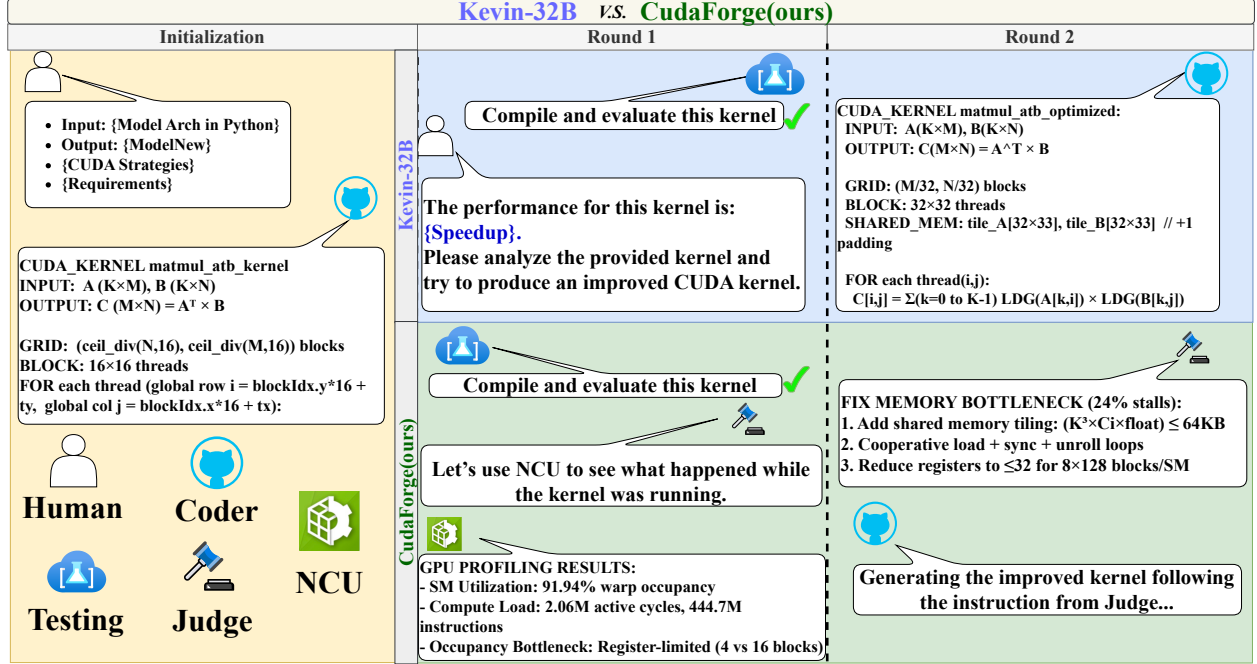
Kevin-32B V.S. CudaForge(ours)

| Initialization | Round 1 | Round 2 |
|---|---|---|

- Input: {Model Arch in Python}
- Output: {ModelNew}
- {CUDA Strategies}
- {Requirements}

CUDA_KERNEL matmul_atb_kernel
INPUT: A (K×M), B (K×N)
OUTPUT: C (M×N) = $A^T$ × B

GRID: (ceil_div(N,16), ceil_div(M,16)) blocks
BLOCK: 16×16 threads
FOR each thread (global row i = blockIdx.y*16 + ty, global col j = blockIdx.x*16 + tx):

Human
Coder
NCU
Testing
Judge

Kevin-32B

Compile and evaluate this kernel

The performance for this kernel is: {Speedup}.
Please analyze the provided kernel and try to produce an improved CUDA kernel.

CUDA_KERNEL matmul_atb_optimized:
INPUT: A(K×M), B(K×N)
OUTPUT: C(M×N) = A^T × B

GRID: (M/32, N/32) blocks
BLOCK: 32×32 threads
SHARED_MEM: tile_A[32×33], tile_B[32×33] // +1 padding

FOR each thread(i,j):
C[i,j] = Σ(k=0 to K-1) LDG(A[k,i]) × LDG(B[k,j])

CudaForge(ours)

Compile and evaluate this kernel

Let's use NCU to see what happened while the kernel was running.

GPU PROFILING RESULTS:
- SM Utilization: 91.94% warp occupancy
- Compute Load: 2.06M active cycles, 444.7M instructions
- Occupancy Bottleneck: Register-limited (4 vs 16 blocks)

FIX MEMORY BOTTLENECK (24% stalls):
1. Add shared memory tiling: (K³×Ci×float) ≤ 64KB
2. Cooperative load + sync + unroll loops
3. Reduce registers to ≤32 for 8×128 blocks/SM

Generating the improved kernel following the instruction from Judge...